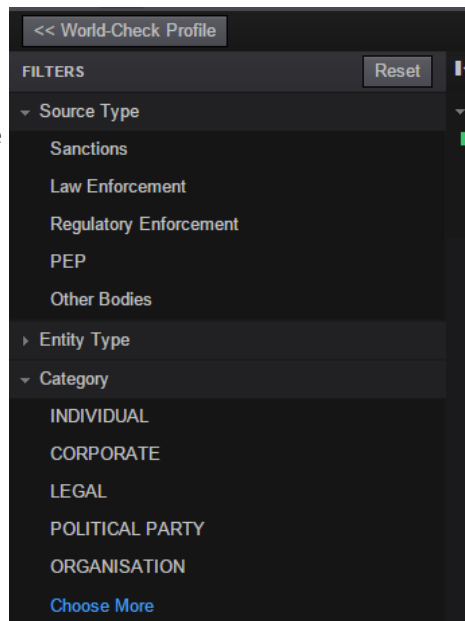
<< World-Check Profile

FILTERS

Reset

Source Type

Sanctions

Law Enforcement

Regulatory Enforcement

PEP

Other Bodies

Entity Type

Category

INDIVIDUAL

CORPORATE

LEGAL

POLITICAL PARTY

ORGANISATION

Choose More